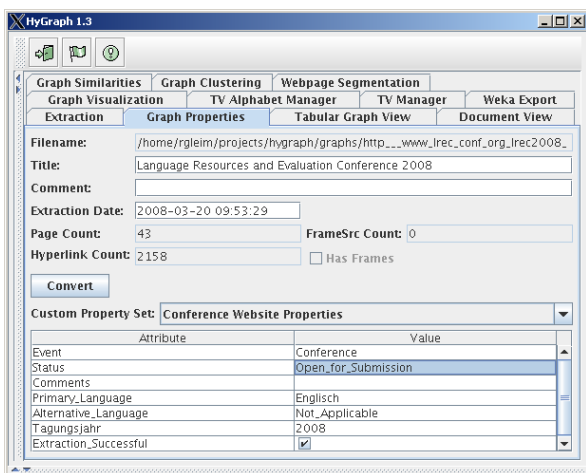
HyGraph 1.3

Graph Similarities | Graph Clustering | Webpage Segmentation
Graph Visualization | TV Alphabet Manager | TV Manager | Weka Export
Extraction | Graph Properties | Tabular Graph View | Document View

Filename: /home/rgleim/projects/hygraph/graphs/http___www_lrec_conf_org_lrec2008_

Title: Language Resources and Evaluation Conference 2008

Comment:

Extraction Date: 2008-03-20 09:53:29

Page Count: 43

FrameSrc Count: 0

Hyperlink Count: 2158

Has Frames

Convert

Custom Property Set: Conference Website Properties

| Attribute | Value |
|---|---|
| Event | Conference |
| Status | Open_for_Submission |
| Comments | |
| Primary_Language | Englisch |
| Alternative_Language | Not_Applicable |
| Tagungsjahr | 2008 |
| Extraction_Successful | ✔ |